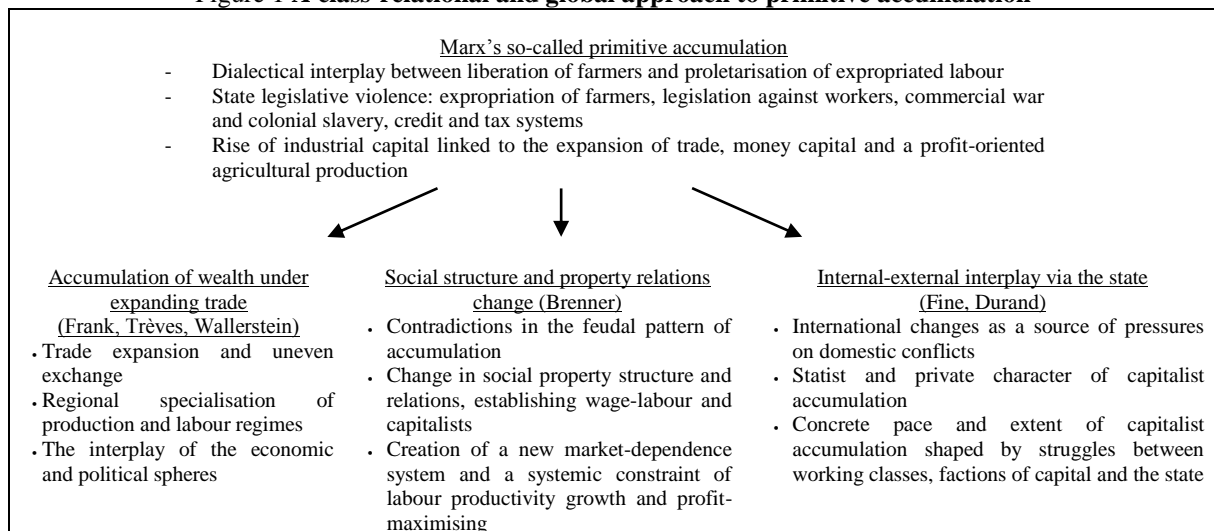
Figure 1 A class-relational and global approach to primitive accumulation

Marx's so-called primitive accumulation
- Dialectical interplay between liberation of farmers and proletarisation of expropriated labour
- State legislative violence: expropriation of farmers, legislation against workers, commercial war and colonial slavery, credit and tax systems
- Rise of industrial capital linked to the expansion of trade, money capital and a profit-oriented agricultural production

Accumulation of wealth under expanding trade (Frank, Trèves, Wallerstein)
• Trade expansion and uneven exchange
• Regional specialisation of production and labour regimes
• The interplay of the economic and political spheres

Social structure and property relations change (Brenner)
• Contradictions in the feudal pattern of accumulation
• Change in social property structure and relations, establishing wage-labour and capitalists
• Creation of a new market-dependence system and a systemic constraint of labour productivity growth and profit-maximising

Internal-external interplay via the state (Fine, Durand)
• International changes as a source of pressures on domestic conflicts
• Statist and private character of capitalist accumulation
• Concrete pace and extent of capitalist accumulation shaped by struggles between working classes, factions of capital and the state